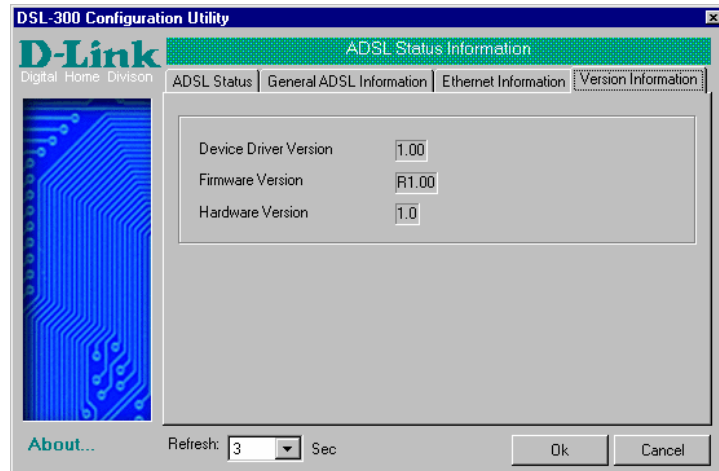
DSL-300 Configuration Utility

×

D-Link

Digital Home Divison

ADSL Status Information

ADSL Status | General ADSL Information | Ethernet Information | Version Information

| | |
|---|---|
| Device Driver Version | 1.00 |
| Firmware Version | R1.00 |
| Hardware Version | 1.0 |

About...

Refresh: 3 Sec

Ok

Cancel